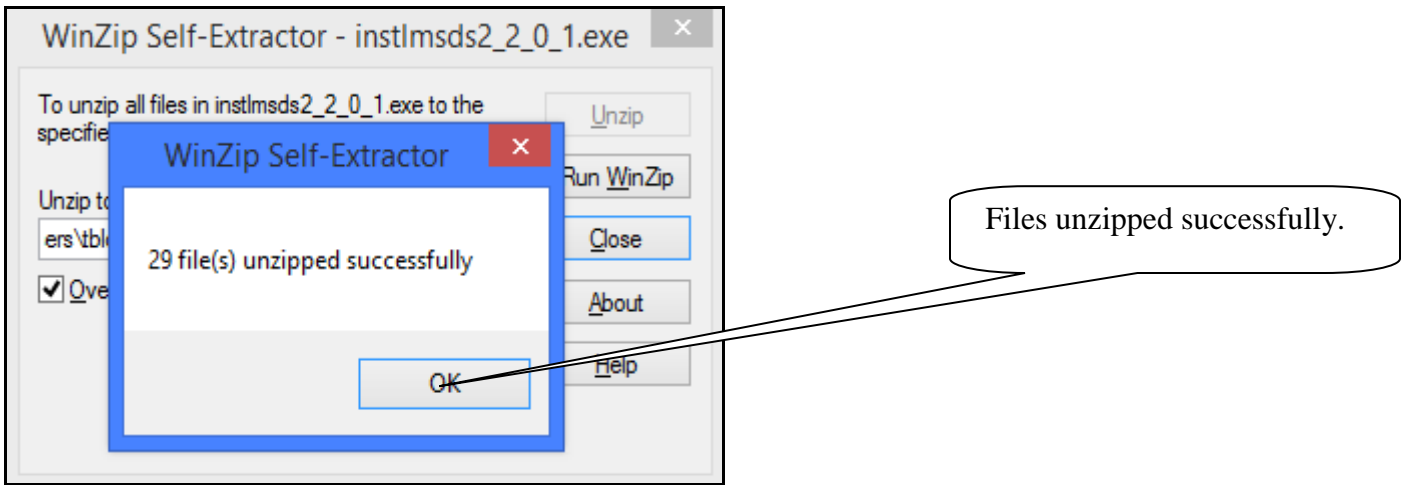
WinZip Self-Extractor - instlmsds2_2_0_1.exe

×

To unzip all files in instlmsds2_2_0_1.exe to the specifie

Unzip

Run WinZip

Unzip to

ers\tbl

Close

☑ Ove

About

Help

WinZip Self-Extractor

×

29 file(s) unzipped successfully

OK

Files unzipped successfully.